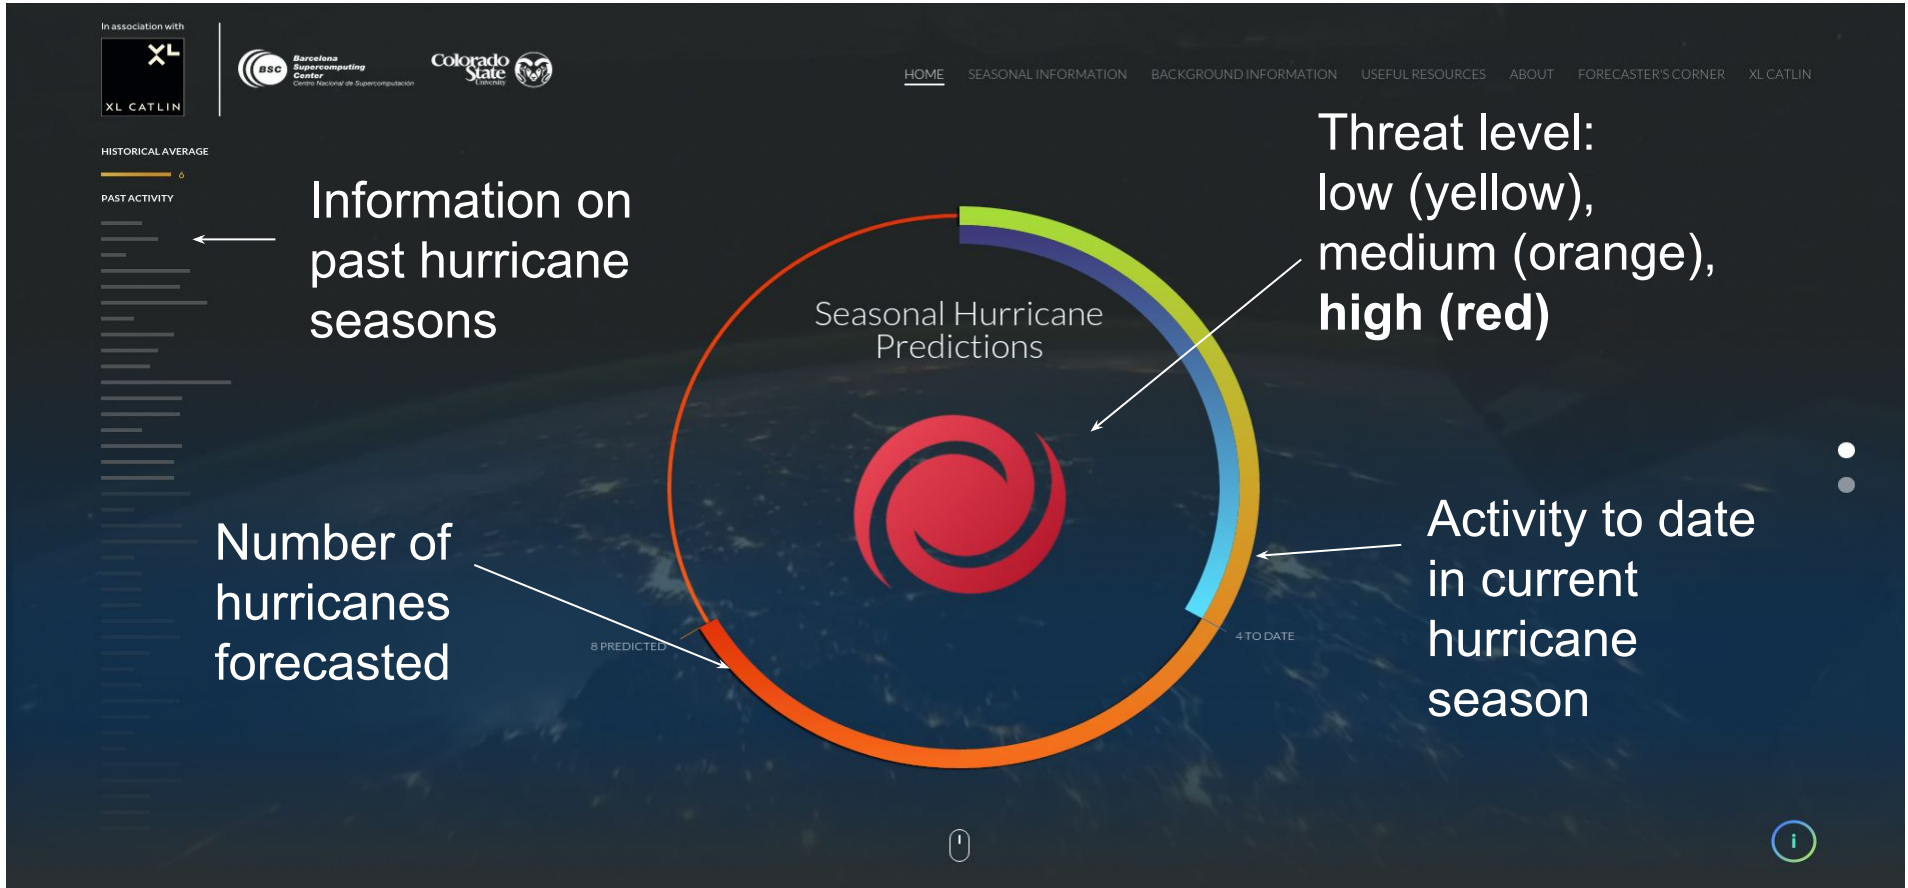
In association with

XL

XL CATLIN

BSC Barcelona Supercomputing Center Centro Nacional de Supercomputación

Colorado State University

HOME SEASONAL INFORMATION BACKGROUND INFORMATION USEFUL RESOURCES ABOUT FORECASTER'S CORNER XL CATLIN

HISTORICAL AVERAGE

6

PAST ACTIVITY

Information on past hurricane seasons

Threat level: low (yellow), medium (orange), **high (red)**

Seasonal Hurricane Predictions

Number of hurricanes forecasted

8 PREDICTED

4 TO DATE

Activity to date in current hurricane season

i